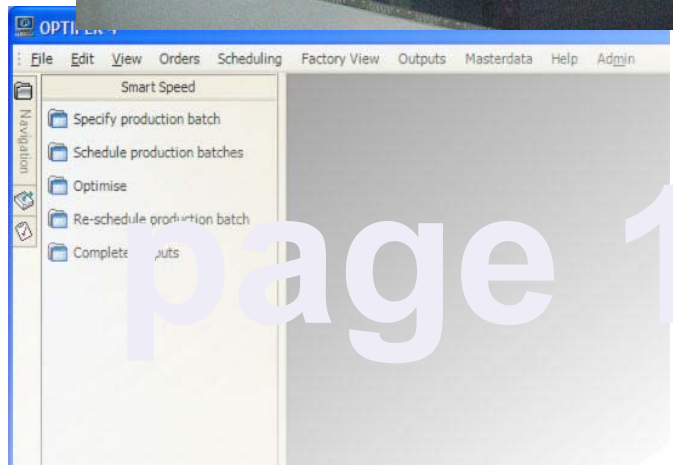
OPTI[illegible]

File Edit View Orders Scheduling Factory View Outputs Masterdata Help Admin

Navigation

Smart Speed

Specify production batch

Schedule production batches

Optimise

Re-schedule production batch

Complete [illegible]puts

page 1